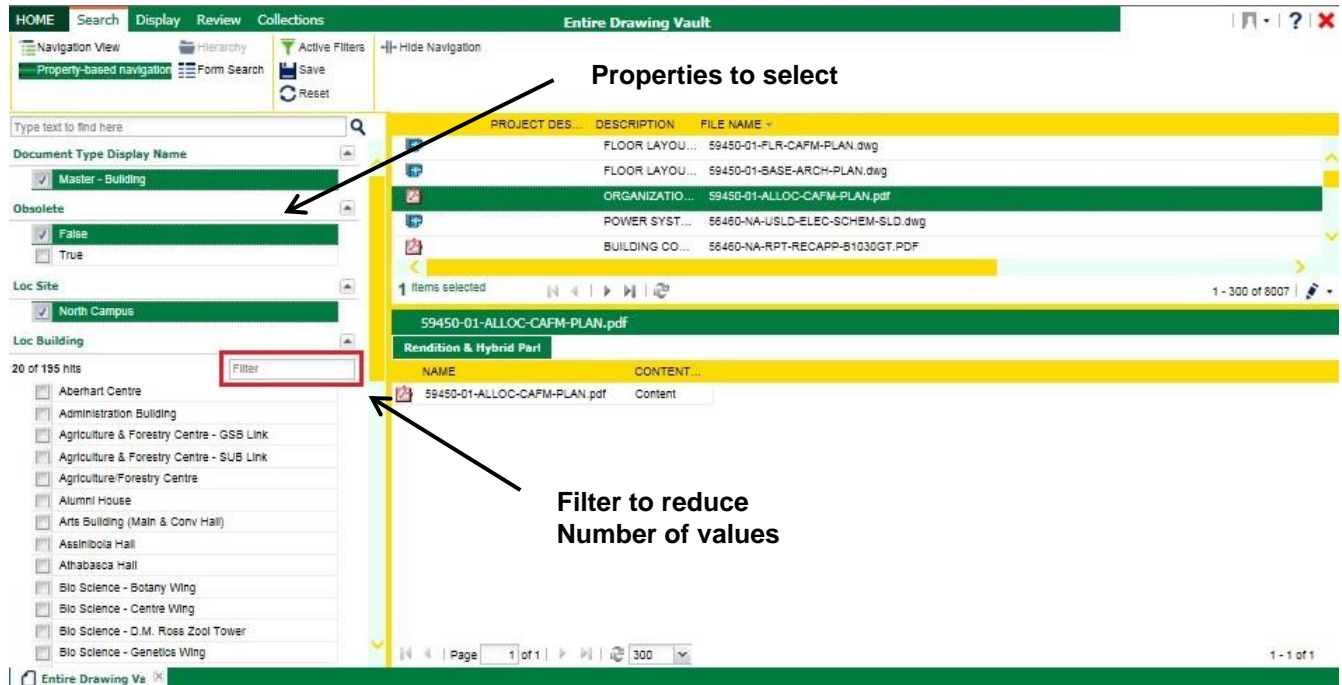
HOME Search Display Review Collections

Entire Drawing Vault

Navigation View
Hierarchy
Active Filters
Hide Navigation
Property-based navigation
Form Search
Save
Reset

Properties to select

Type text to find here

Document Type Display Name
Master - Building

Obsolete
False
True

Loc Site
North Campus

Loc Building
20 of 195 hits
Filter
Aberhart Centre
Administration Building
Agriculture & Forestry Centre - GSB Link
Agriculture & Forestry Centre - SUB Link
Agriculture/Forestry Centre
Alumni House
Arts Building (Main & Conv Hall)
Assiniboia Hall
Athabasca Hall
Bio Science - Botany Wing
Bio Science - Centre Wing
Bio Science - D.M. Ross Zool Tower
Bio Science - Genetics Wing

| PROJECT DES... | DESCRIPTION | FILE NAME |
|---|---|---|
| | FLOOR LAYOU... | 59450-01-FLR-CAFM-PLAN.dwg |
| | FLOOR LAYOU... | 59450-01-BASE-ARCH-PLAN.dwg |
| | ORGANIZATIO... | 59450-01-ALLOC-CAFM-PLAN.pdf |
| | POWER SYST... | 56460-NA-USLD-ELEC-SCHEM-SLD.dwg |
| | BUILDING CO... | 56460-NA-RPT-RECAPP-B1030GT.PDF |

1 Items selected
1 - 300 of 8007

59450-01-ALLOC-CAFM-PLAN.pdf
Rendition & Hybrid Part

| NAME | CONTENT... |
|---|---|
| 59450-01-ALLOC-CAFM-PLAN.pdf | Content |

Filter to reduce
Number of values

Page 1 of 1 300
1 - 1 of 1

Entire Drawing Va